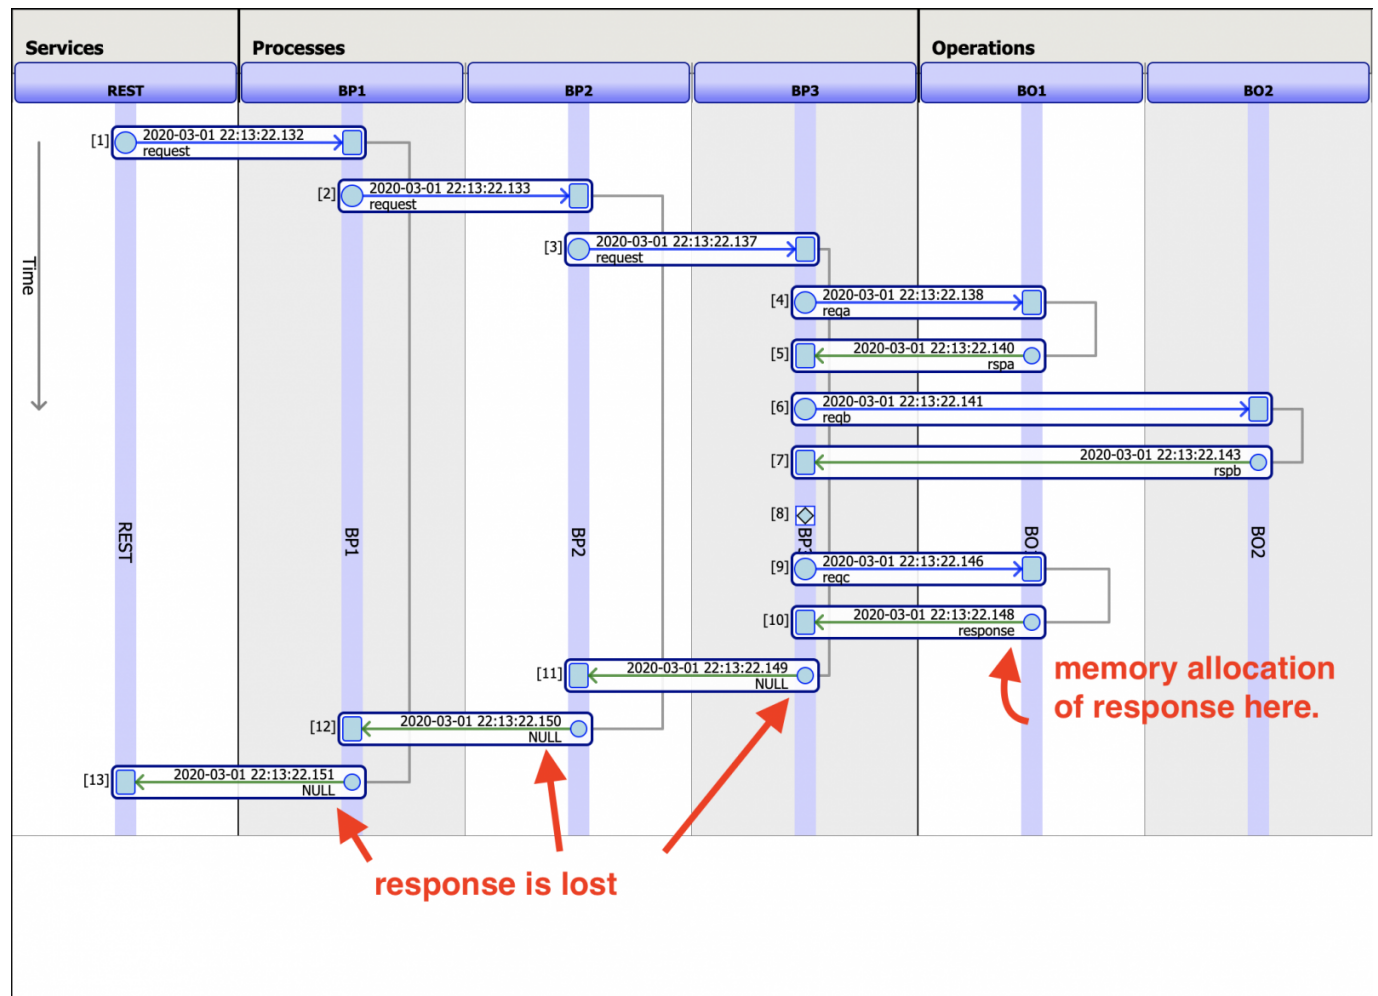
Services

Processes

Operations

REST

BP1

BP2

BP3

BO1

BO2

Time

[1] 2020-03-01 22:13:22.132 request

[2] 2020-03-01 22:13:22.133 request

[3] 2020-03-01 22:13:22.137 request

[4] 2020-03-01 22:13:22.138 reqa

[5] 2020-03-01 22:13:22.140 rspa

[6] 2020-03-01 22:13:22.141 reqb

[7] 2020-03-01 22:13:22.143 rspb

[8]

[9] 2020-03-01 22:13:22.146 reqc

[10] 2020-03-01 22:13:22.148 response

[11] 2020-03-01 22:13:22.149 NULL

[12] 2020-03-01 22:13:22.150 NULL

[13] 2020-03-01 22:13:22.151 NULL

REST

BP1

BP2

BP3

BO1

BO2

memory allocation of response here.

response is lost